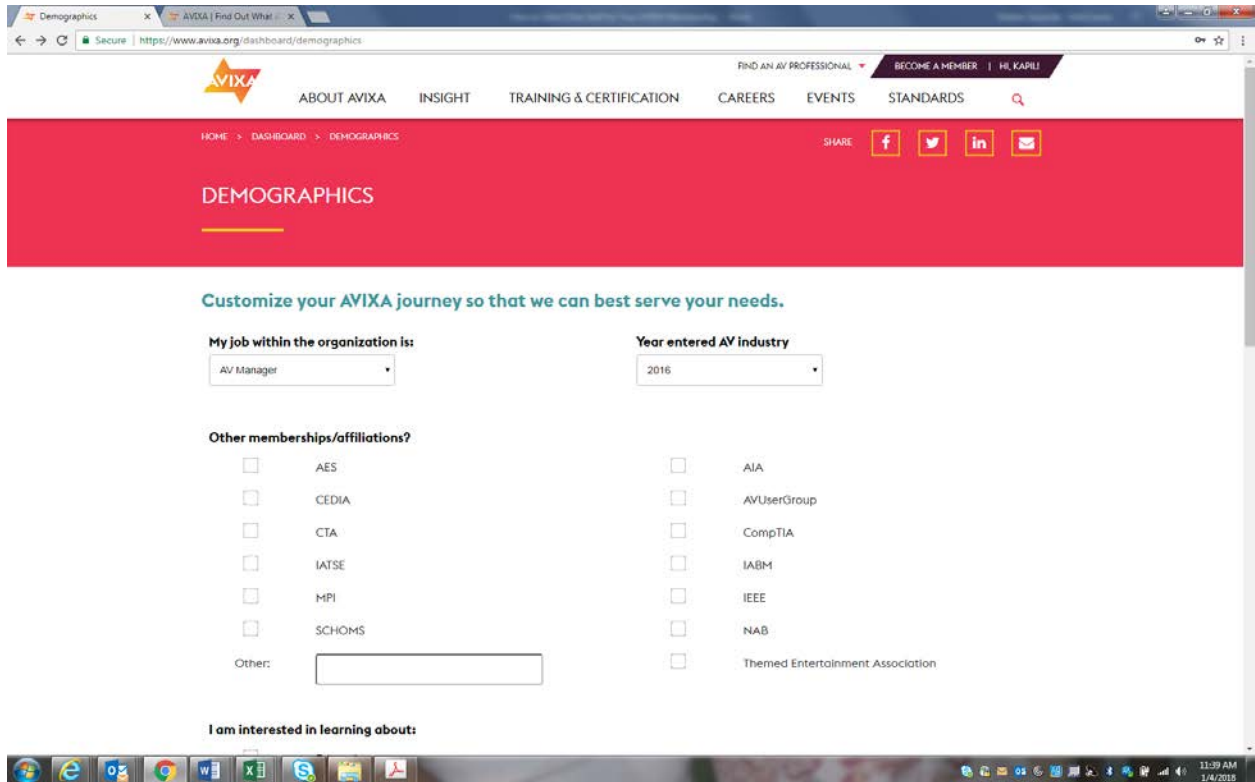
Demographics
AVIXA | Find Out What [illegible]
Secure | https://www.avixa.org/dashboard/demographics

FIND AN AV PROFESSIONAL
BECOME A MEMBER | HI, KAPIL!

AVIXA

ABOUT AVIXA
INSIGHT
TRAINING & CERTIFICATION
CAREERS
EVENTS
STANDARDS

HOME > DASHBOARD > DEMOGRAPHICS

SHARE

DEMOGRAPHICS

Customize your AVIXA journey so that we can best serve your needs.

My job within the organization is:
AV Manager

Year entered AV industry
2016

Other memberships/affiliations?

AES
AIA
CEDIA
AVUserGroup
CTA
CompTIA
IATSE
IABM
MPI
IEEE
SCHOMS
NAB
Other:
Themed Entertainment Association

I am interested in learning about:

11:39 AM
1/4/2018